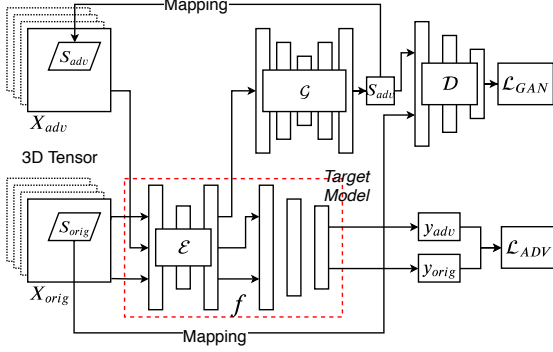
Mapping

$S_{adv}$

$X_{adv}$

3D Tensor

$\mathcal{G}$

$S_{adv}$

$\mathcal{D}$

$\mathcal{L}_{GAN}$

Target Model

$S_{orig}$

$\mathcal{E}$

$y_{adv}$

$\mathcal{L}_{ADV}$

$y_{orig}$

$X_{orig}$

$f$

Mapping